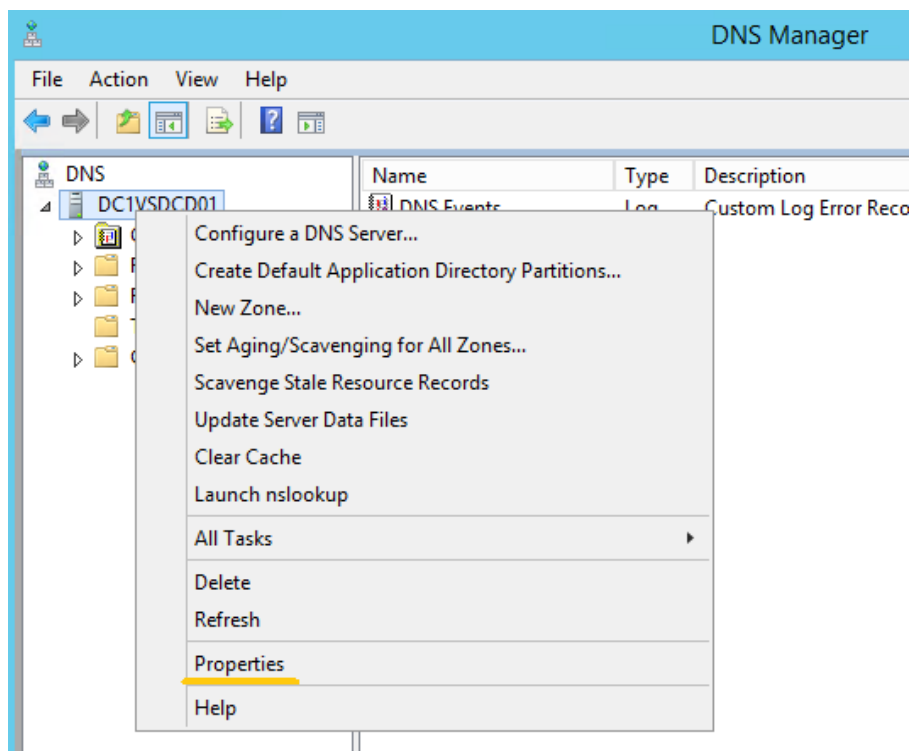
DNS Manager

File Action View Help

DNS
DC1VSDCD01

| Name | Type | Description |
|---|---|---|
| DNS Events | Log | Custom Log Error Reco |

Configure a DNS Server...
Create Default Application Directory Partitions...
New Zone...
Set Aging/Scavenging for All Zones...
Scavenge Stale Resource Records
Update Server Data Files
Clear Cache
Launch nslookup
All Tasks
Delete
Refresh
Properties
Help